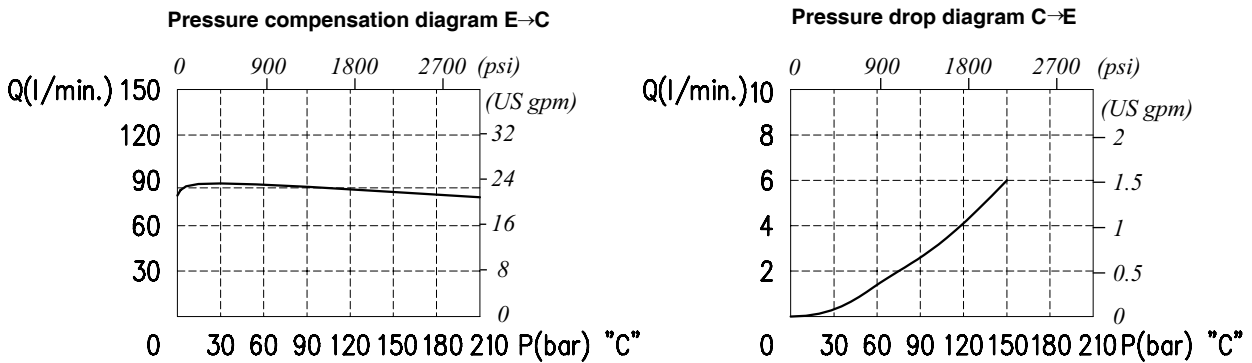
Pressure compensation diagram E→C

Q(l/min.) 150 120 90 60 30 0

0 900 1800 2700 (psi)

(US gpm) 32 24 16 8 0

30 60 90 120 150 180 210 P(bar) "C"

Pressure drop diagram C→E

Q(l/min.) 10 8 6 4 2 0

0 900 1800 2700 (psi)

(US gpm) 2 1.5 1 0.5 0

30 60 90 120 150 180 210 P(bar) "C"